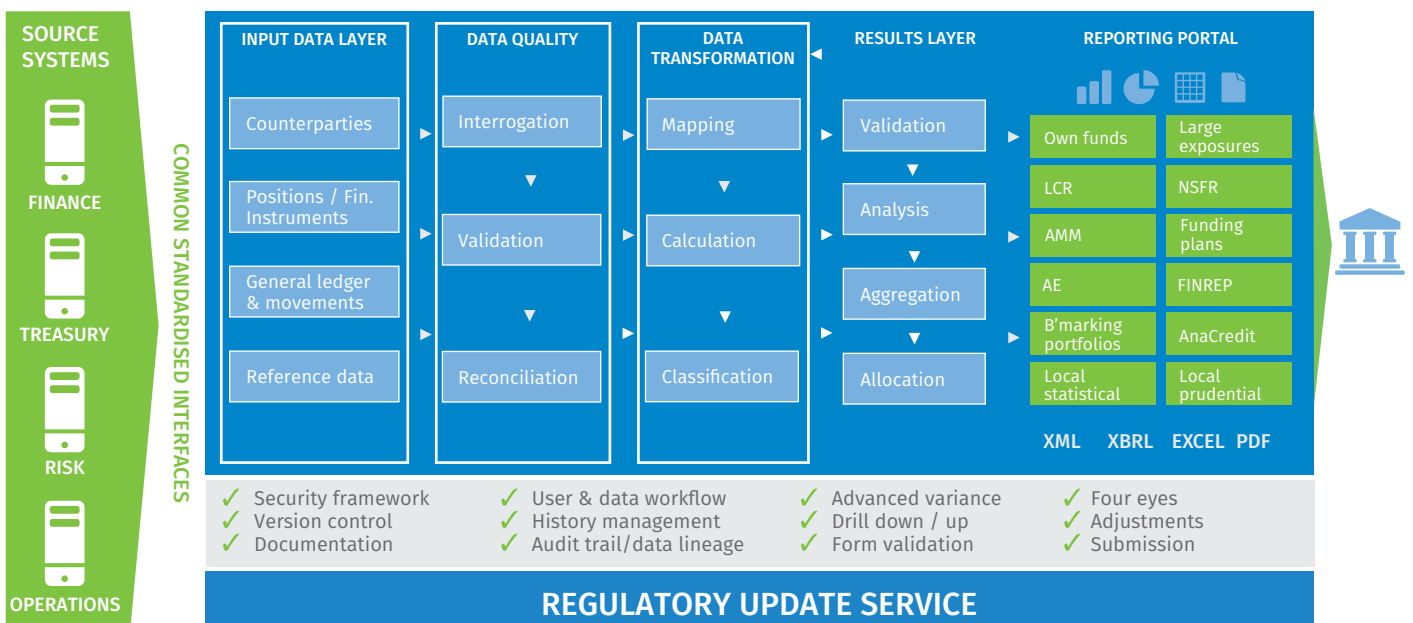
SOURCE SYSTEMS

FINANCE

TREASURY

RISK

OPERATIONS

COMMON STANDARDISED INTERFACES

INPUT DATA LAYER

Counterparties

Positions / Fin. Instruments

General ledger & movements

Reference data

DATA QUALITY

Interrogation

Validation

Reconciliation

DATA TRANSFORMATION

Mapping

Calculation

Classification

RESULTS LAYER

Validation

Analysis

Aggregation

Allocation

REPORTING PORTAL

| Own funds | Large exposures |
|---|---|
| LCR | NSFR |
| AMM | Funding plans |
| AE | FINREP |
| B'marking portfolios | AnaCredit |
| Local statistical | Local prudential |

XML XBRL EXCEL PDF

✓ Security framework
✓ Version control
✓ Documentation

✓ User & data workflow
✓ History management
✓ Audit trail/data lineage

✓ Advanced variance
✓ Drill down / up
✓ Form validation

✓ Four eyes
✓ Adjustments
✓ Submission

REGULATORY UPDATE SERVICE